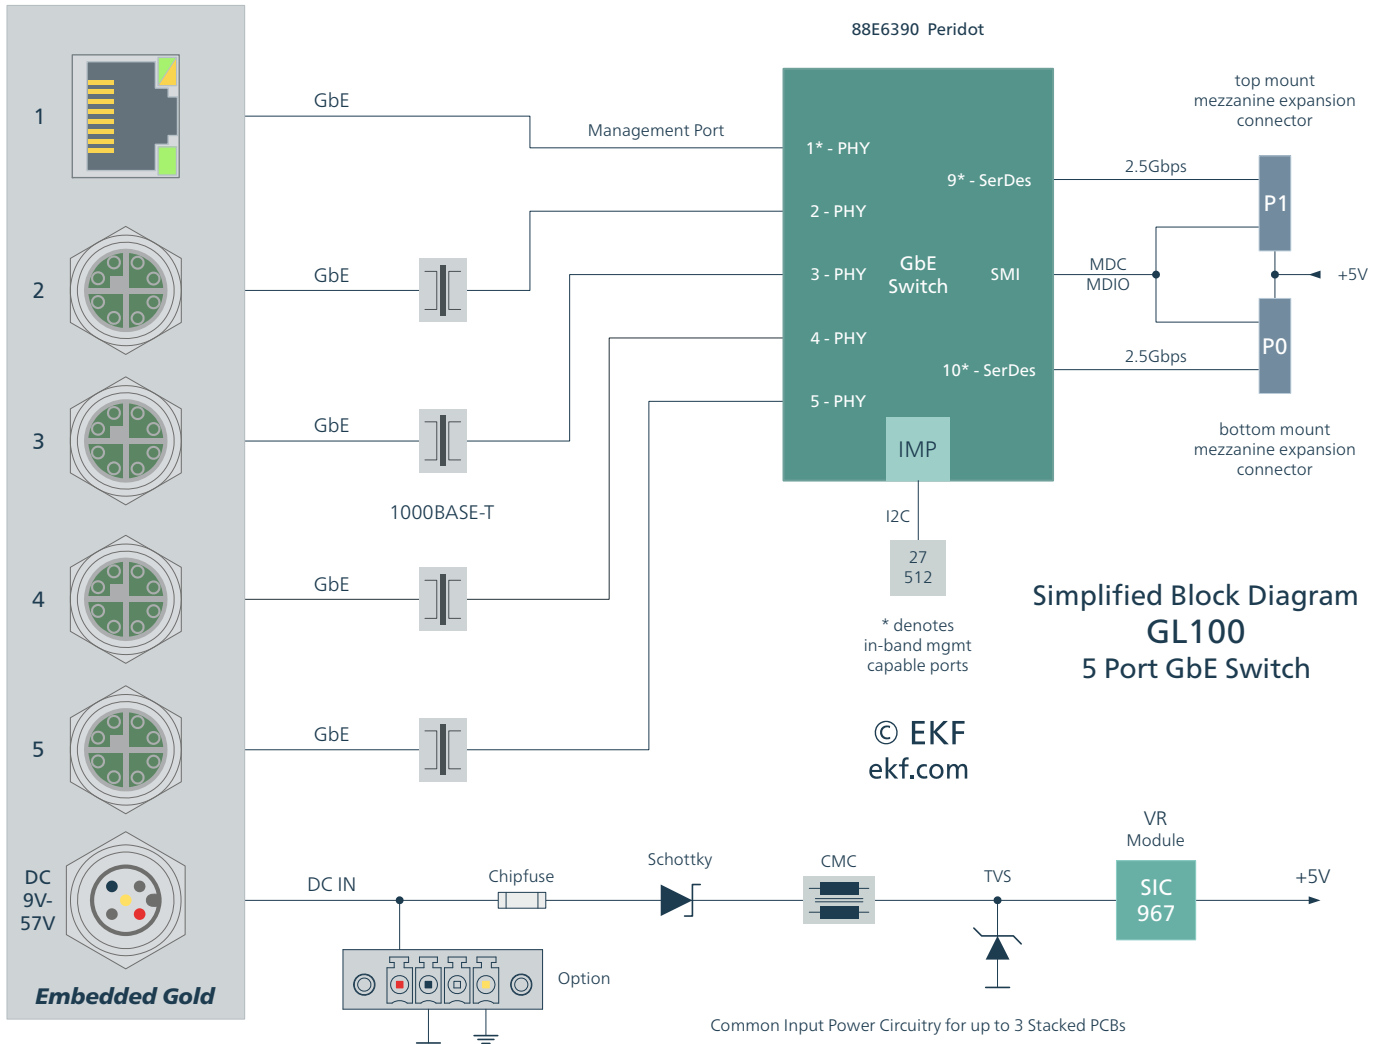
88E6390 Peridot

1

GbE

Management Port

1* - PHY

9* - SerDes

top mount mezzanine expansion connector

2.5Gbps

P1

2

GbE

2 - PHY

3 - PHY

GbE Switch

SMI

MDC
MDIO

+5V

P0

3

GbE

4 - PHY

10* - SerDes

2.5Gbps

5 - PHY

IMP

bottom mount mezzanine expansion connector

1000BASE-T

I2C

27
512

4

GbE

* denotes in-band mgmt capable ports

Simplified Block Diagram
GL100
5 Port GbE Switch

5

GbE

© EKF
ekf.com

DC 9V-57V

DC IN

Chipfuse

Schottky

CMC

TVS

VR Module

SIC 967

+5V

Option

Embedded Gold

Common Input Power Circuitry for up to 3 Stacked PCBs